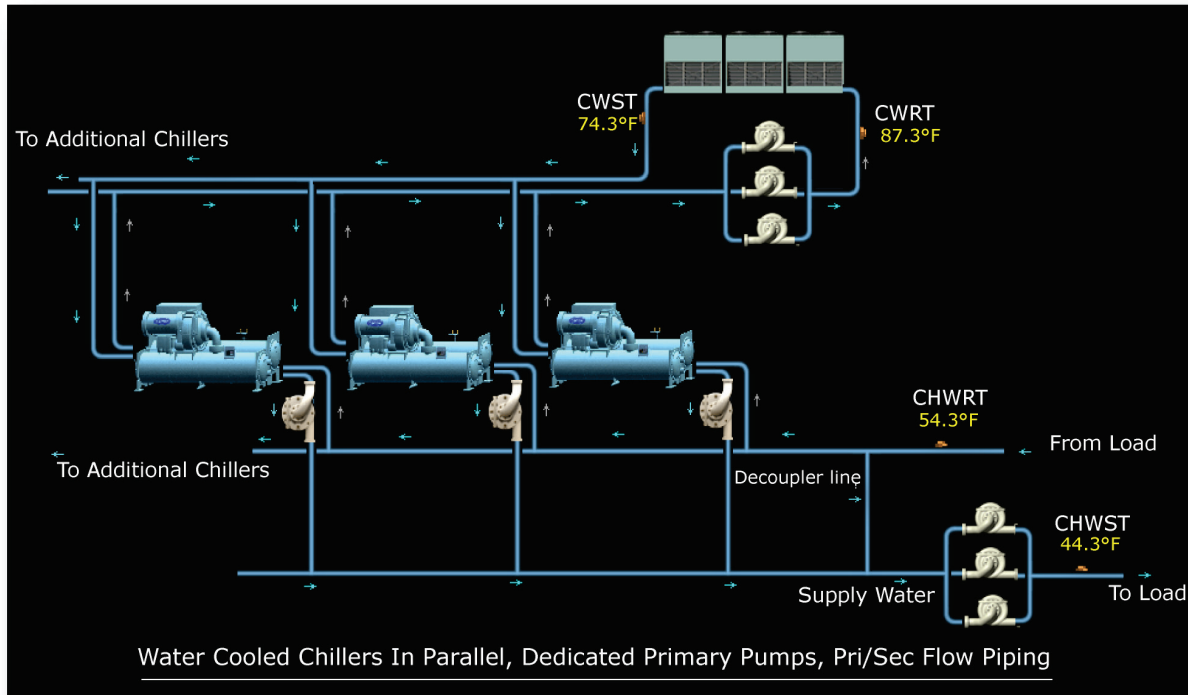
CWST
74.3°F

CWRT
87.3°F

To Additional Chillers

CHWRT
54.3°F

From Load

To Additional Chillers

Decoupler line

CHWST
44.3°F

Supply Water

To Load

Water Cooled Chillers In Parallel, Dedicated Primary Pumps, Pri/Sec Flow Piping